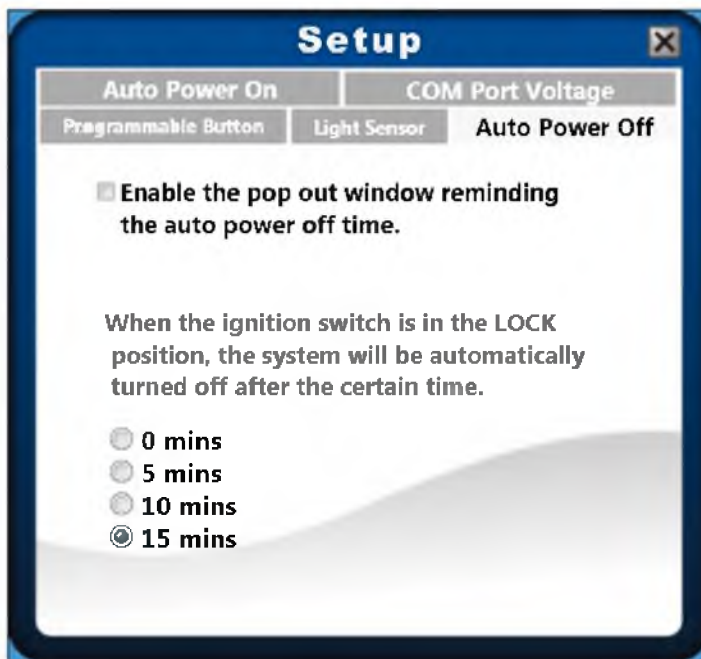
Setup

Auto Power On
COM Port Voltage
Programmable Button
Light Sensor
Auto Power Off

Enable the pop out window reminding the auto power off time.

When the ignition switch is in the LOCK position, the system will be automatically turned off after the certain time.

0 mins
5 mins
10 mins
15 mins